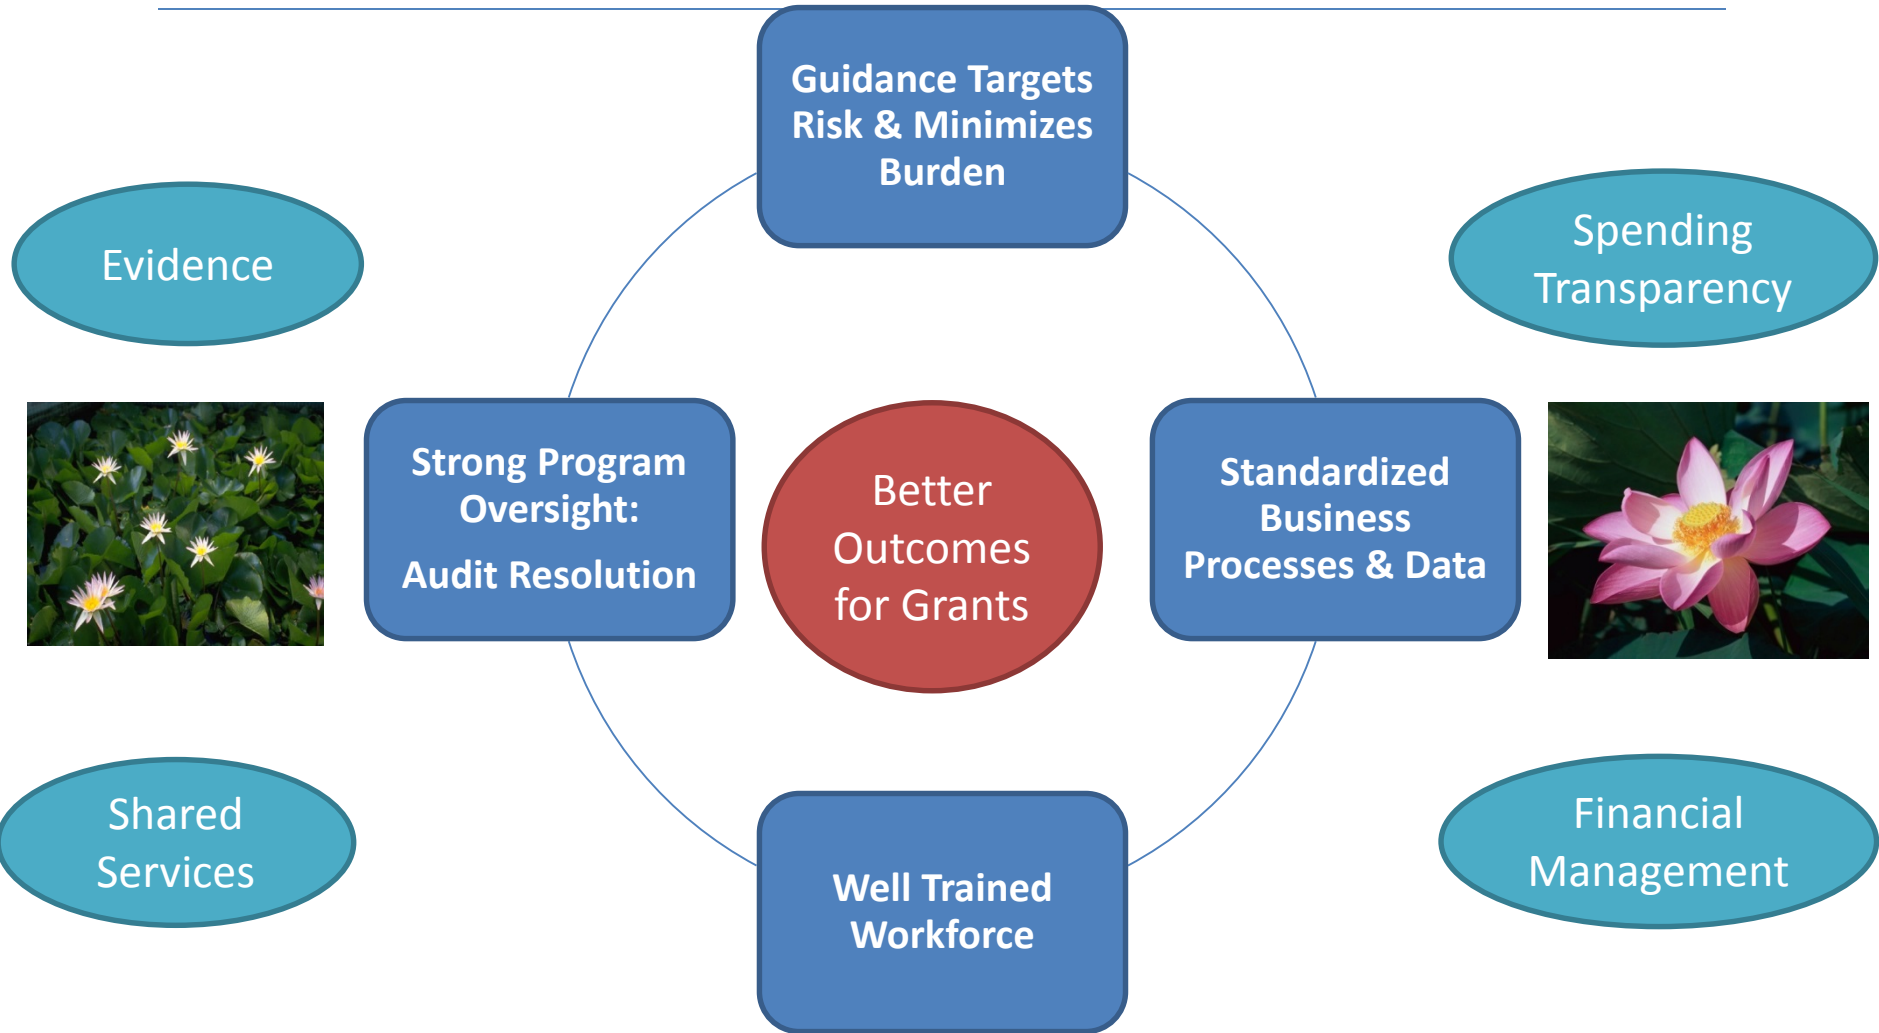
Guidance Targets Risk & Minimizes Burden

Evidence

Spending Transparency

Strong Program Oversight:

Audit Resolution

Better Outcomes for Grants

Standardized Business Processes & Data

Shared Services

Well Trained Workforce

Financial Management